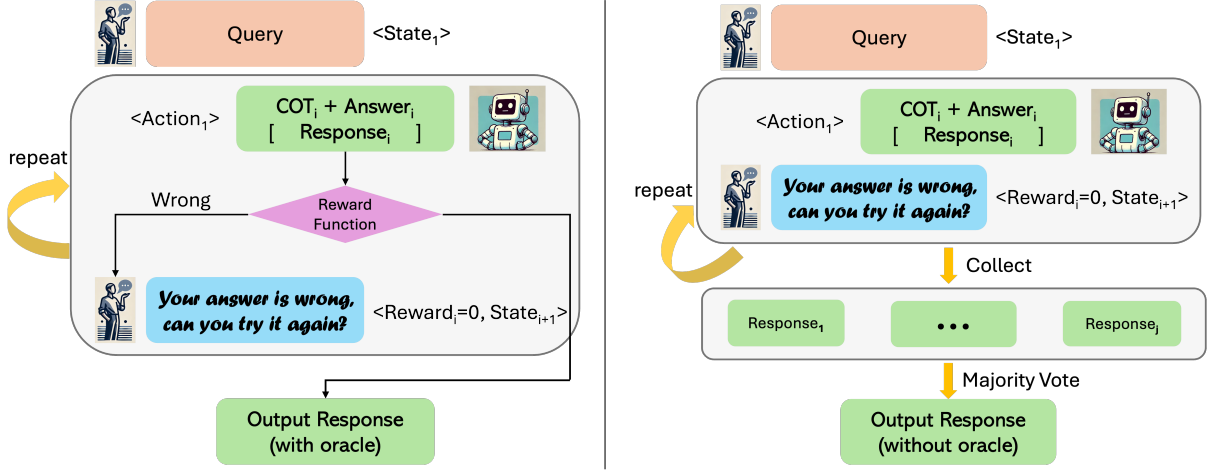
Query <State$_1$>

<Action$_1$>

COT$_i$ + Answer$_i$
[ Response$_i$ ]

repeat

Wrong

Reward Function

Your answer is wrong, can you try it again?

<Reward$_i$=0, State$_{i+1}$>

Output Response (with oracle)

Query <State$_1$>

<Action$_1$>

COT$_i$ + Answer$_i$
[ Response$_i$ ]

repeat

Your answer is wrong, can you try it again?

<Reward$_i$=0, State$_{i+1}$>

Collect

Response$_1$ • • • Response$_j$

Majority Vote

Output Response (without oracle)